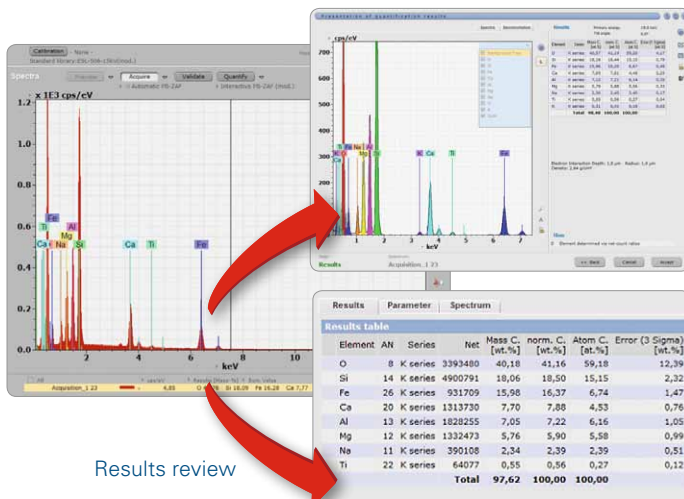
Calibration - Name -

Standard library: ESL/S06-LS6(mod.)

Spectra

Preview Acquire Validate Quantify

x 1E3 cps/eV

1.2

1.0

0.8

0.6

0.4

0.2

0.0

Ti Fe Al Mg Ca Na Si Ca Ti Fe

2 4 6 8 10

keV

Acquisition_1 23

Presentation of quantification results

cps/eV

700

600

500

400

300

200

100

0

1 2 3 4 5 6 7

keV

Results

Acquisition_1 23

<< Back Cancel Accept

Results Parameter Spectrum

Results table

| Element | AN | Series | Net | Mass C. [wt.%] | norm. C. [wt.%] | Atom C. [at.%] | Error (3 Sigma) [wt.%] |
|---|---|---|---|---|---|---|---|
| O | 8 | K series | 3393480 | 40,18 | 41,16 | 59,18 | 12,39 |
| Si | 14 | K series | 4900791 | 18,06 | 18,50 | 15,15 | 2,32 |
| Fe | 26 | K series | 931709 | 15,98 | 16,37 | 6,74 | 1,47 |
| Ca | 20 | K series | 1313730 | 7,70 | 7,88 | 4,53 | 0,76 |
| Al | 13 | K series | 1828255 | 7,05 | 7,22 | 6,16 | 1,05 |
| Mg | 12 | K series | 1332473 | 5,76 | 5,90 | 5,58 | 0,99 |
| Na | 11 | K series | 390108 | 2,34 | 2,39 | 2,39 | 0,51 |
| Ti | 22 | K series | 64077 | 0,55 | 0,56 | 0,27 | 0,12 |
|  |  |  | Total | 97,62 | 100,00 | 100,00 |  |

Results review